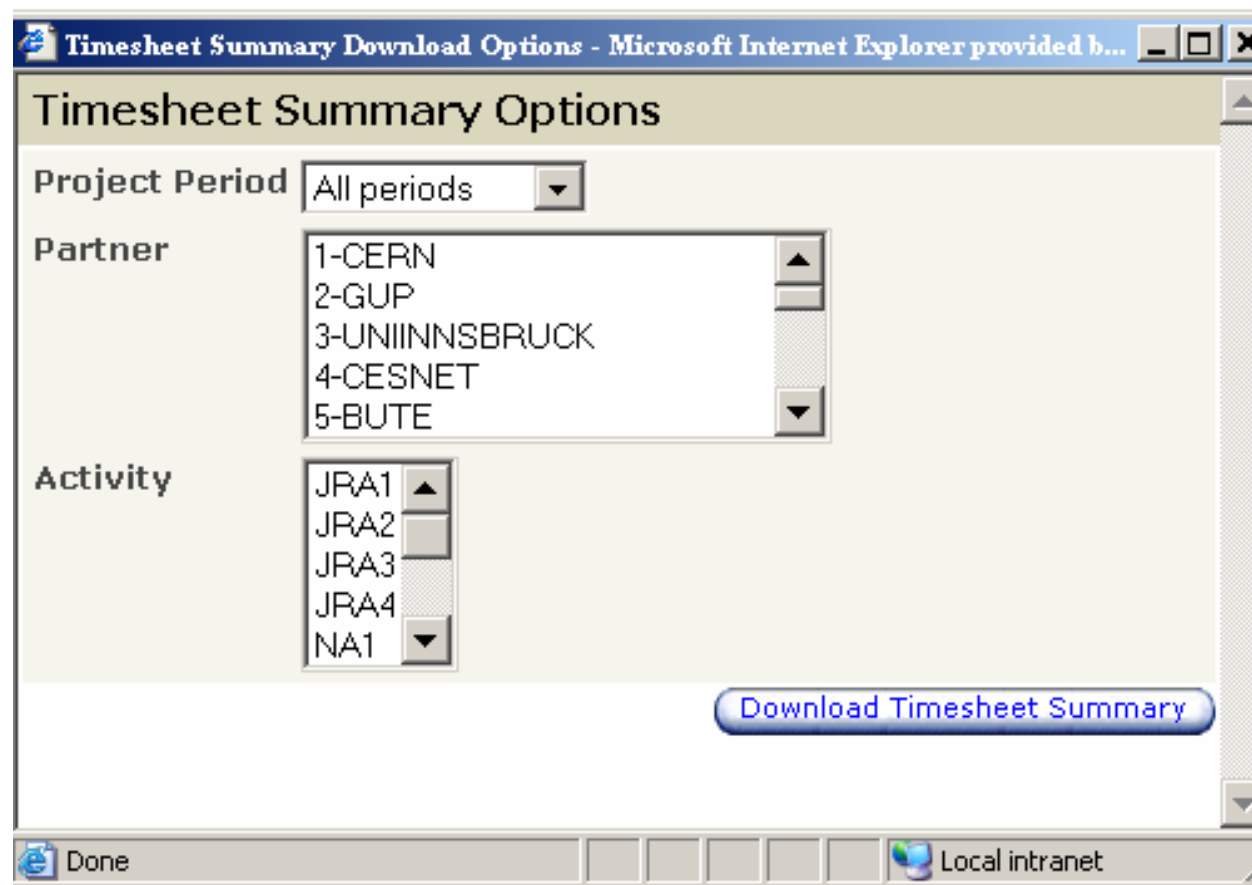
Timesheet Summary Download Options - Microsoft Internet Explorer provided b...

Timesheet Summary Options

Project Period All periods

Partner
1-CERN
2-GUP
3-UNIINNSBRUCK
4-CESNET
5-BUTE

Activity
JRA1
JRA2
JRA3
JRA4
NA1

Download Timesheet Summary

Done

Local intranet